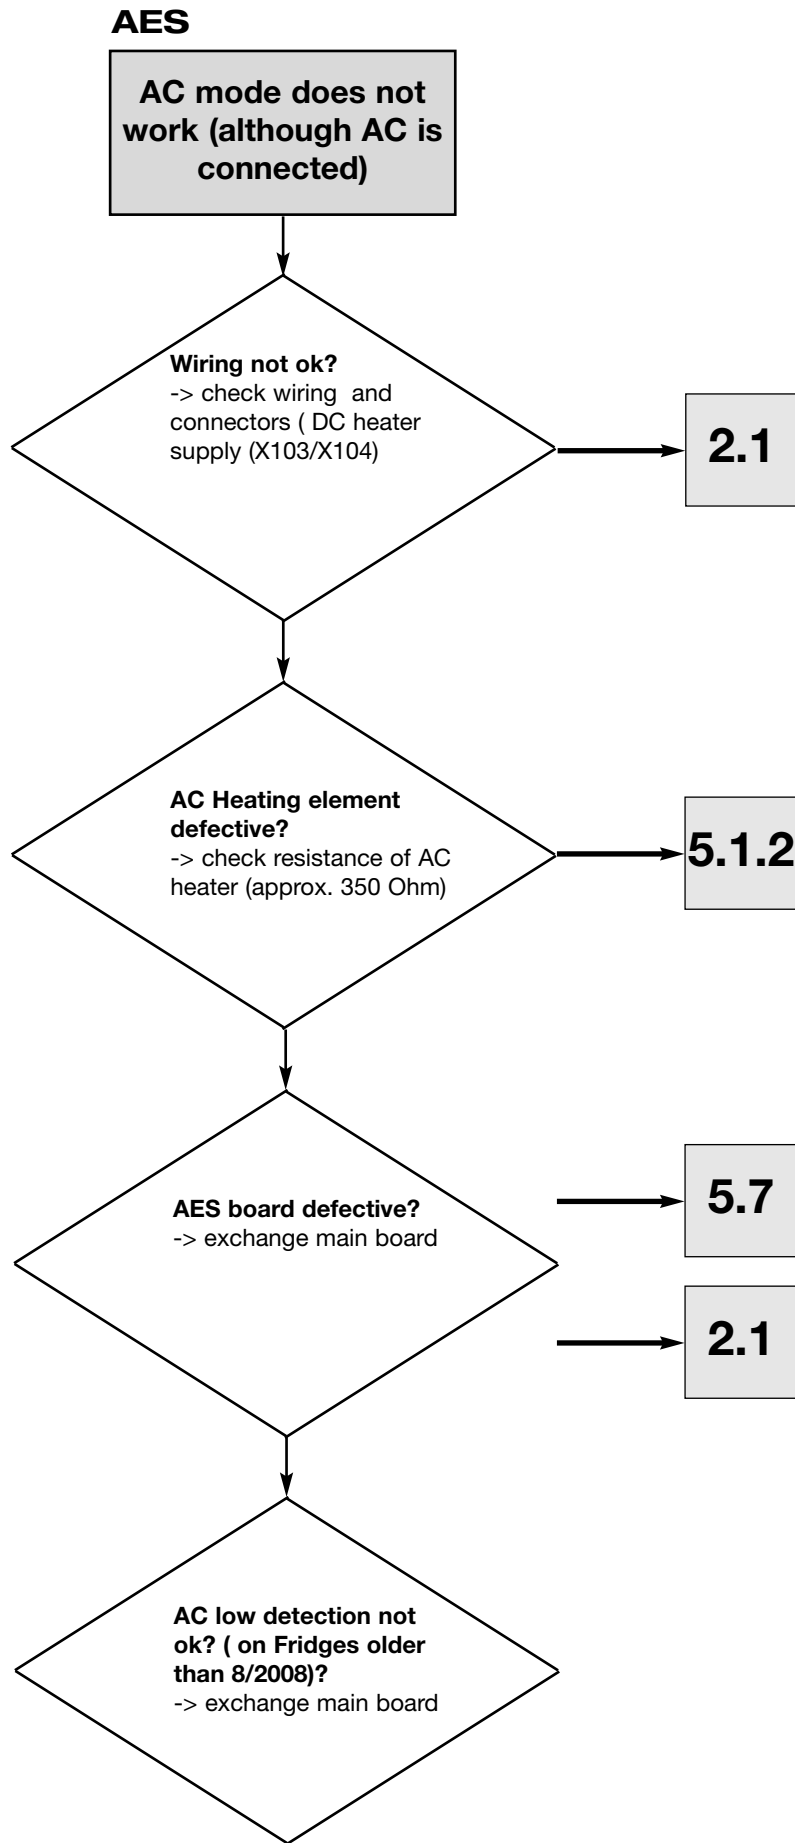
AES

AC mode does not work (although AC is connected)

Wiring not ok?
-> check wiring and connectors ( DC heater supply (X103/X104)

2.1

AC Heating element defective?
-> check resistance of AC heater (approx. 350 Ohm)

5.1.2

AES board defective?
-> exchange main board

5.7

2.1

AC low detection not ok? ( on Fridges older than 8/2008)?
-> exchange main board